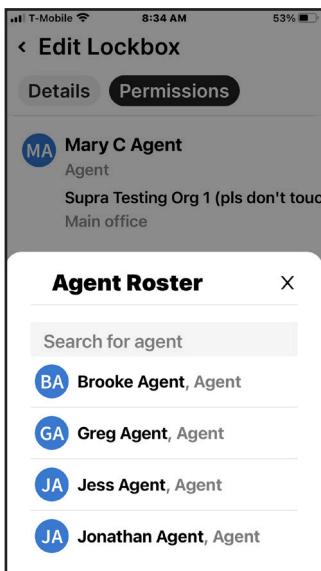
T-Mobile 8:34 AM 53%

< Edit Lockbox

Details Permissions

MA Mary C Agent
Agent
Supra Testing Org 1 (pls don't touc
Main office

Agent Roster X

Search for agent

BA Brooke Agent, Agent

GA Greg Agent, Agent

JA Jess Agent, Agent

JA Jonathan Agent, Agent